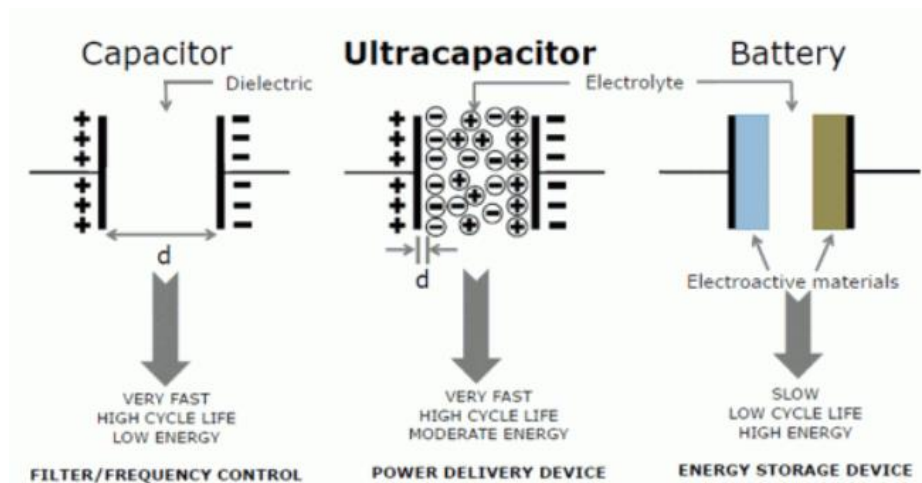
Capacitor

Dielectric

d

VERY FAST
HIGH CYCLE LIFE
LOW ENERGY

FILTER/FREQUENCY CONTROL

Ultracapacitor

Electrolyte

d

VERY FAST
HIGH CYCLE LIFE
MODERATE ENERGY

POWER DELIVERY DEVICE

Battery

Electroactive materials

SLOW
LOW CYCLE LIFE
HIGH ENERGY

ENERGY STORAGE DEVICE